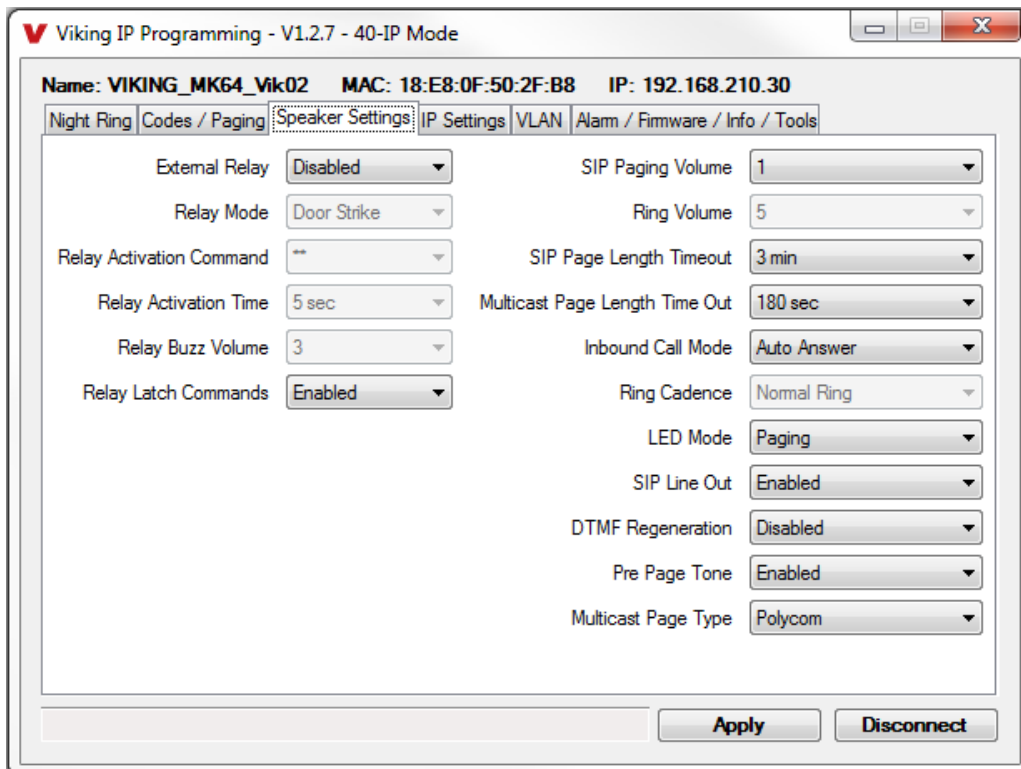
V Viking IP Programming - V1.2.7 - 40-IP Mode

Name: VIKING_MK64_Vik02 MAC: 18:E8:0F:50:2F:B8 IP: 192.168.210.30

Night Ring | Codes / Paging | Speaker Settings | IP Settings | VLAN | Alarm / Firmware / Info / Tools

External Relay: Disabled
Relay Mode: Door Strike
Relay Activation Command: **
Relay Activation Time: 5 sec
Relay Buzz Volume: 3
Relay Latch Commands: Enabled

SIP Paging Volume: 1
Ring Volume: 5
SIP Page Length Timeout: 3 min
Multicast Page Length Time Out: 180 sec
Inbound Call Mode: Auto Answer
Ring Cadence: Normal Ring
LED Mode: Paging
SIP Line Out: Enabled
DTMF Regeneration: Disabled
Pre Page Tone: Enabled
Multicast Page Type: Polycom

Apply Disconnect